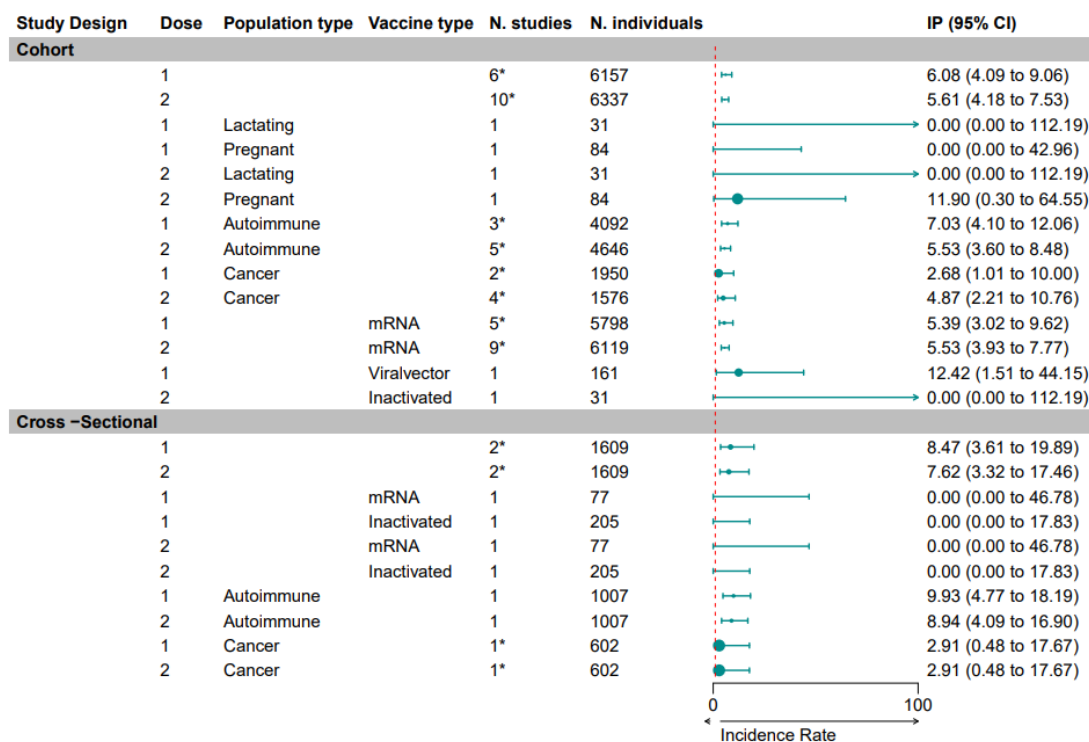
| Study Design | Dose | Population type | Vaccine type | N. studies | N. individuals | IP (95% CI) |
|---|---|---|---|---|---|---|
| **Cohort** | | | | | | |
| | 1 | | | 6* | 6157 | 6.08 (4.09 to 9.06) |
| | 2 | | | 10* | 6337 | 5.61 (4.18 to 7.53) |
| | 1 | Lactating | | 1 | 31 | 0.00 (0.00 to 112.19) |
| | 1 | Pregnant | | 1 | 84 | 0.00 (0.00 to 42.96) |
| | 2 | Lactating | | 1 | 31 | 0.00 (0.00 to 112.19) |
| | 2 | Pregnant | | 1 | 84 | 11.90 (0.30 to 64.55) |
| | 1 | Autoimmune | | 3* | 4092 | 7.03 (4.10 to 12.06) |
| | 2 | Autoimmune | | 5* | 4646 | 5.53 (3.60 to 8.48) |
| | 1 | Cancer | | 2* | 1950 | 2.68 (1.01 to 10.00) |
| | 2 | Cancer | | 4* | 1576 | 4.87 (2.21 to 10.76) |
| | 1 | | mRNA | 5* | 5798 | 5.39 (3.02 to 9.62) |
| | 2 | | mRNA | 9* | 6119 | 5.53 (3.93 to 7.77) |
| | 1 | | Viralvector | 1 | 161 | 12.42 (1.51 to 44.15) |
| | 2 | | Inactivated | 1 | 31 | 0.00 (0.00 to 112.19) |
| **Cross −Sectional** | | | | | | |
| | 1 | | | 2* | 1609 | 8.47 (3.61 to 19.89) |
| | 2 | | | 2* | 1609 | 7.62 (3.32 to 17.46) |
| | 1 | | mRNA | 1 | 77 | 0.00 (0.00 to 46.78) |
| | 1 | | Inactivated | 1 | 205 | 0.00 (0.00 to 17.83) |
| | 2 | | mRNA | 1 | 77 | 0.00 (0.00 to 46.78) |
| | 2 | | Inactivated | 1 | 205 | 0.00 (0.00 to 17.83) |
| | 1 | Autoimmune | | 1 | 1007 | 9.93 (4.77 to 18.19) |
| | 2 | Autoimmune | | 1 | 1007 | 8.94 (4.09 to 16.90) |
| | 1 | Cancer | | 1* | 602 | 2.91 (0.48 to 17.67) |
| | 2 | Cancer | | 1* | 602 | 2.91 (0.48 to 17.67) |

0 100
Incidence Rate